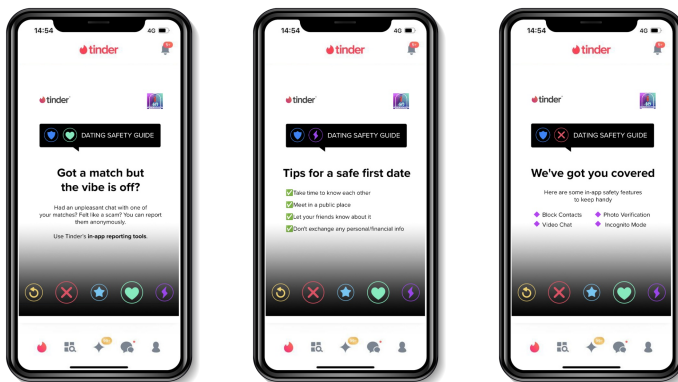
14:54 4G

tinder

tinder

DATING SAFETY GUIDE

Got a match but the vibe is off?

Had an unpleasant chat with one of your matches? Felt like a scam? You can report them anonymously.

Use Tinder's in-app reporting tools.

14:54 4G

tinder

tinder

DATING SAFETY GUIDE

Tips for a safe first date

✅Take time to know each other
✅Meet in a public place
✅Let your friends know about it
✅Don't exchange any personal/financial info

14:54 4G

tinder

tinder

DATING SAFETY GUIDE

We've got you covered

Here are some in-app safety features to keep handy

Block Contacts
Video Chat
Photo Verification
Incognito Mode